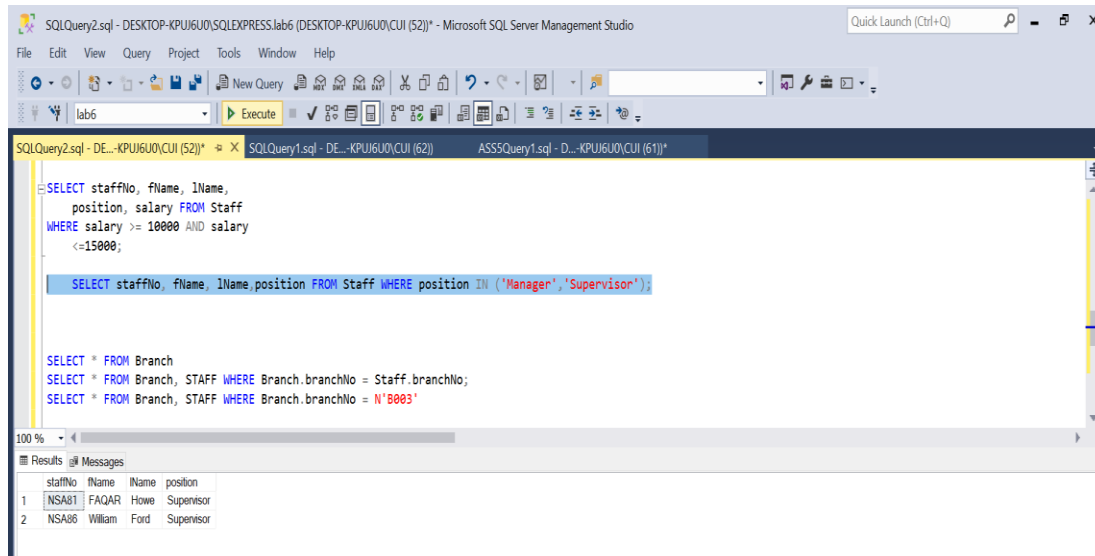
SQLQuery2.sql - DESKTOP-KPUJ6U0\SQLEXPRESS.lab6 (DESKTOP-KPUJ6U0\CUI (52))* - Microsoft SQL Server Management Studio

Quick Launch (Ctrl+Q)

File Edit View Query Project Tools Window Help

New Query

lab6

Execute

SQLQuery2.sql - DE...-KPUJ6U0\CUI (52))* SQLQuery1.sql - DE...-KPUJ6U0\CUI (62)) ASS5Query1.sql - D...-KPUJ6U0\CUI (61))*

SELECT staffNo, fName, lName,
position, salary FROM Staff
WHERE salary >= 10000 AND salary
<=15000;

SELECT staffNo, fName, lName,position FROM Staff WHERE position IN ('Manager','Supervisor');

SELECT * FROM Branch
SELECT * FROM Branch, STAFF WHERE Branch.branchNo = Staff.branchNo;
SELECT * FROM Branch, STAFF WHERE Branch.branchNo = N'B003'

100 %

Results Messages

| | staffNo | fName | lName | position |
|---|---|---|---|---|
| 1 | NSA81 | FAQAR | Howe | Supervisor |
| 2 | NSA86 | William | Ford | Supervisor |